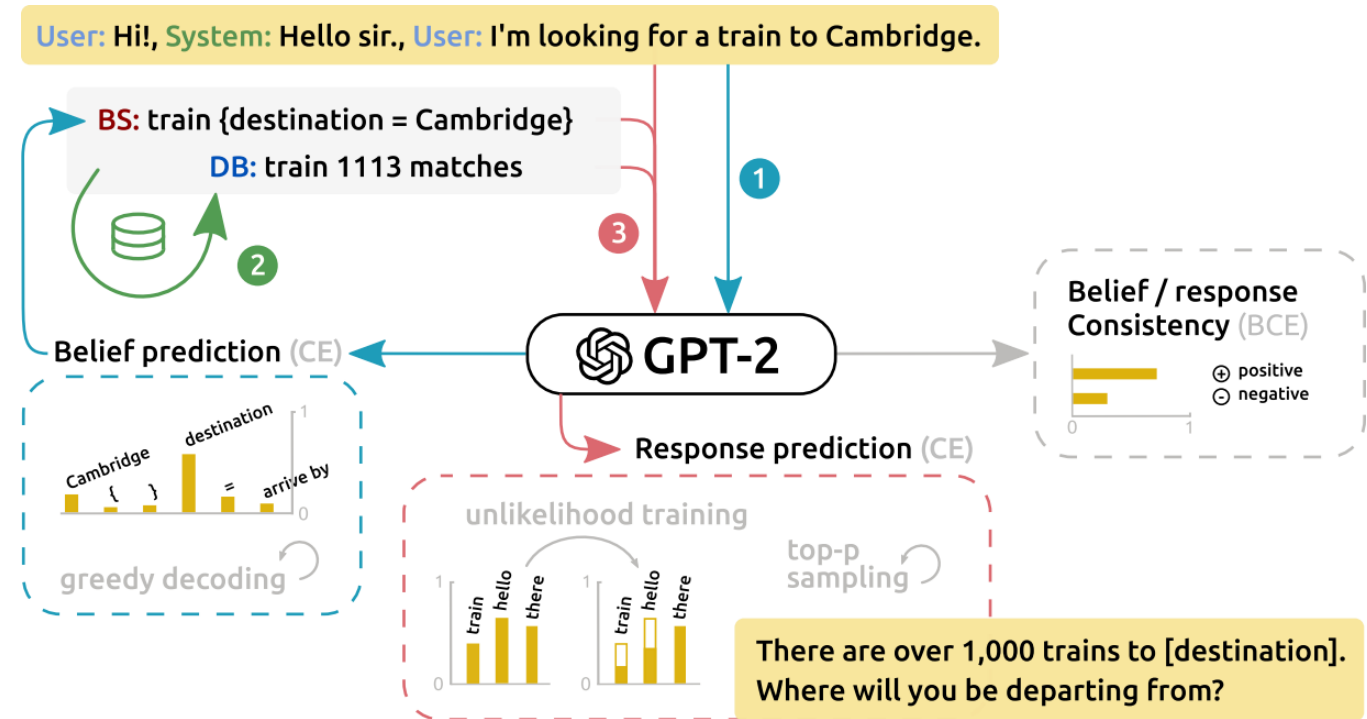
User: Hi!, System: Hello sir., User: I'm looking for a train to Cambridge.

BS: train {destination = Cambridge}

DB: train 1113 matches

1

2

3

GPT-2

Belief prediction (CE)

Cambridge { } destination = arrive by

1

0

greedy decoding

Response prediction (CE)

unlikelihood training

top-p sampling

1

0

train hello there

train hello there

Belief / response Consistency (BCE)

⊕ positive
⊖ negative

0 1

There are over 1,000 trains to [destination]. Where will you be departing from?